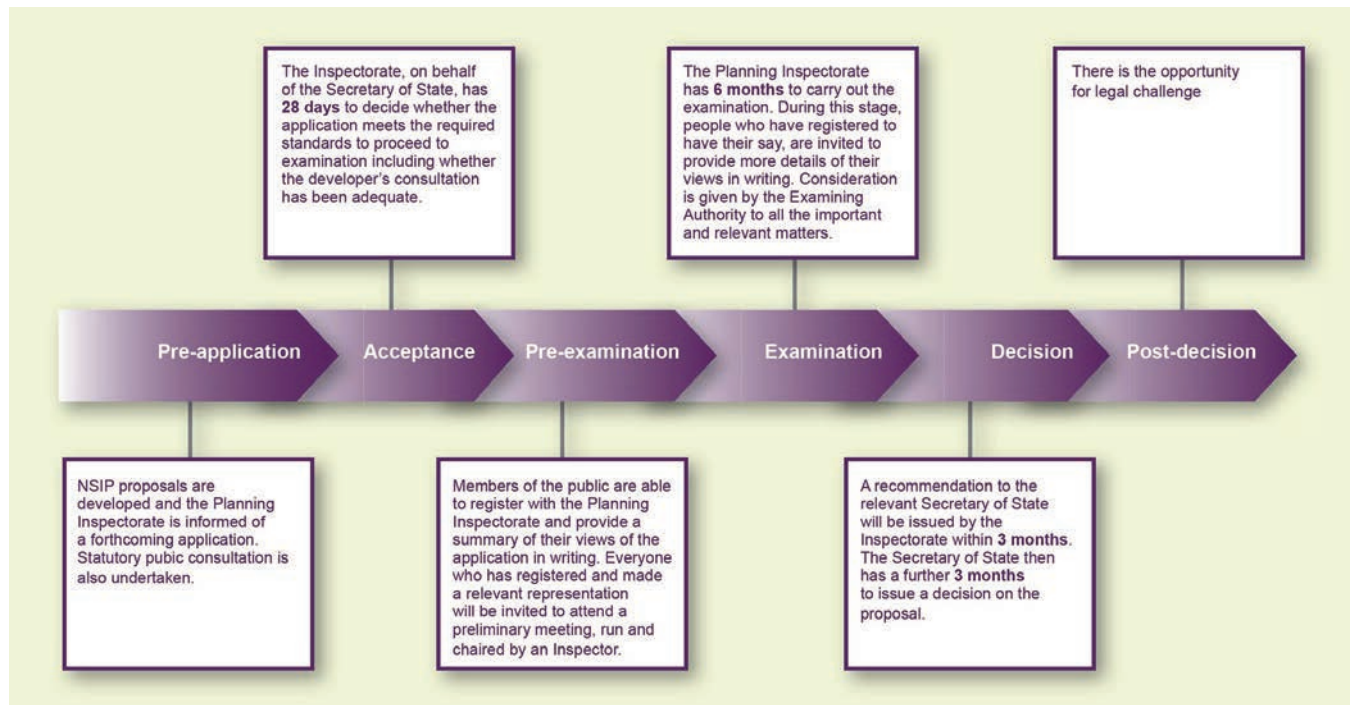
The Inspectorate, on behalf of the Secretary of State, has 28 days to decide whether the application meets the required standards to proceed to examination including whether the developer's consultation has been adequate.

The Planning Inspectorate has 6 months to carry out the examination. During this stage, people who have registered to have their say, are invited to provide more details of their views in writing. Consideration is given by the Examining Authority to all the important and relevant matters.

There is the opportunity for legal challenge

Pre-application

Acceptance

Pre-examination

Examination

Decision

Post-decision

NSIP proposals are developed and the Planning Inspectorate is informed of a forthcoming application. Statutory pubic consultation is also undertaken.

Members of the public are able to register with the Planning Inspectorate and provide a summary of their views of the application in writing. Everyone who has registered and made a relevant representation will be invited to attend a preliminary meeting, run and chaired by an Inspector.

A recommendation to the relevant Secretary of State will be issued by the Inspectorate within 3 months. The Secretary of State then has a further 3 months to issue a decision on the proposal.